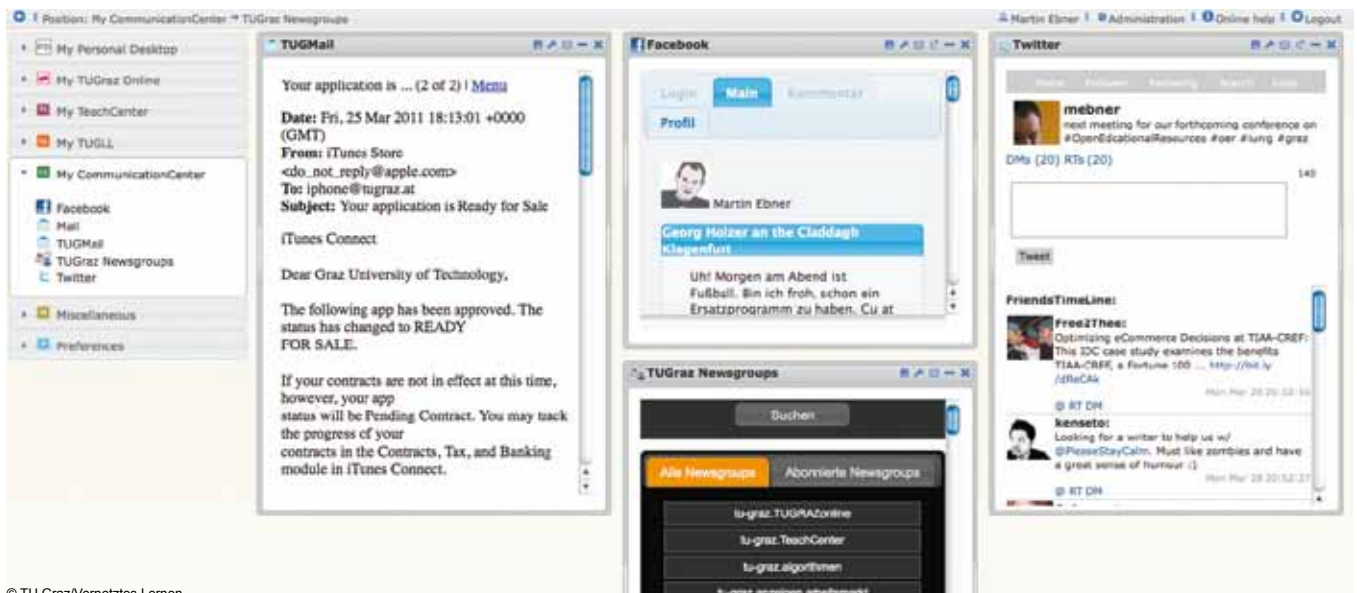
Position: My CommunicationCenter » TUGraz Newsgroups

Martin Ebner | Administration | Online help | Logout

My Personal Desktop
My TUGraz Online
My TeachCenter
My TUGLL
My CommunicationCenter
Facebook
Mail
TUGMail
TUGraz Newsgroups
Twitter
Miscellaneous
Preferences

TUGMail

Your application is ... (2 of 2) | Menu

Date: Fri, 25 Mar 2011 18:13:01 +0000 (GMT)
From: iTunes Store <do_not_reply@apple.com>
To: iphone@tugraz.at
Subject: Your application is Ready for Sale

iTunes Connect

Dear Graz University of Technology,

The following app has been approved. The status has changed to READY FOR SALE.

If your contracts are not in effect at this time, however, your app status will be Pending Contract. You may track the progress of your contracts in the Contracts, Tax, and Banking module in iTunes Connect.

Facebook

Login Main Kommentar
Profil

Martin Ebner

Georg Holzer an the Claddagh Klagenfurt

Uh! Morgen am Abend ist Fußball. Bin ich froh, schon ein Ersatzprogramm zu haben. Cu at

TUGraz Newsgroups

Suchen

Alle Newsgroups Abonnierte Newsgroups

tu-graz.TUGRAZonline
tu-graz.TeachCenter
tu-graz.algorithmen
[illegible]

Twitter

Home Followers Following Search Logout

mebner
next meeting for our forthcoming conference on #OpenEdcationalResources #oer #lung #graz

DMs (20) RTs (20)

140

Tweet

FriendsTimeLine:

Free2Thee:
Optimizing eCommerce Decisions at TIAA-CREF: This IDC case study examines the benefits TIAA-CREF, a Fortune 100 ... http://bit.ly/dReCAk
Mon Mar 28 20:52:54
@ RT DM

kenseto:
Looking for a writer to help us w/ @PleaseStayCalm. Must like zombies and have a great sense of humour :)
Mon Mar 28 20:52:37
@ RT DM

© TU Graz/Vernetztes Lernen